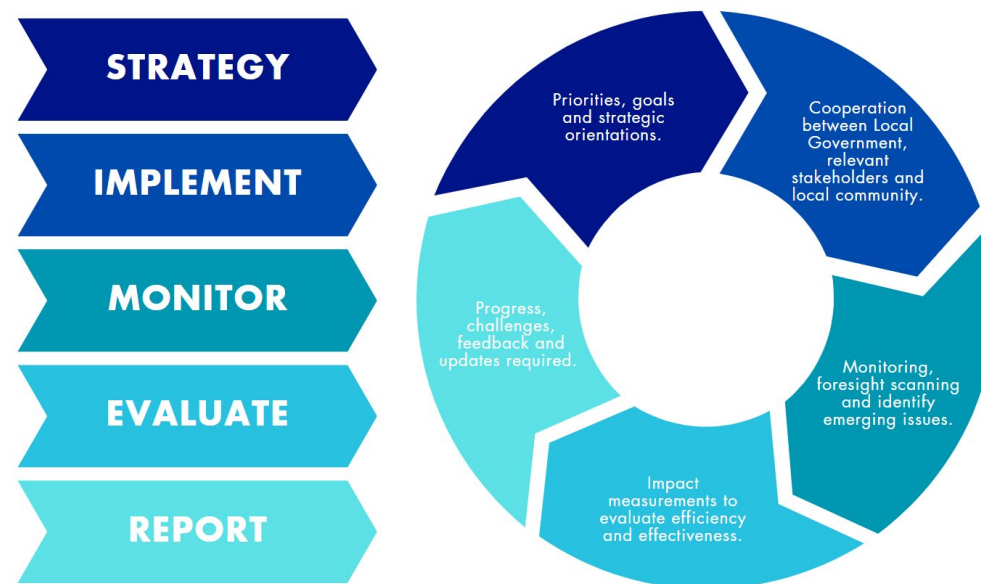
STRATEGY

IMPLEMENT

MONITOR

EVALUATE

REPORT

Priorities, goals and strategic orientations.

Cooperation between Local Government, relevant stakeholders and local community.

Monitoring, foresight scanning and identify emerging issues.

Impact measurements to evaluate efficiency and effectiveness.

Progress, challenges, feedback and updates required.